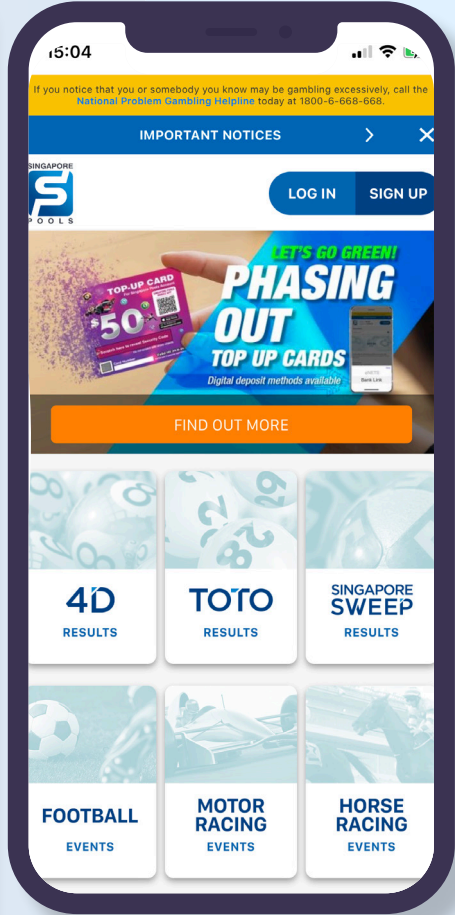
15:04

If you notice that you or somebody you know may be gambling excessively, call the National Problem Gambling Helpline today at 1800-6-668-668.

IMPORTANT NOTICES

SINGAPORE
S
POOLS

LOG IN
SIGN UP

TOP-UP CARD
$50

LET'S GO GREEN!
PHASING OUT
TOP UP CARDS
Digital deposit methods available

FIND OUT MORE

4D
RESULTS

TOTO
RESULTS

SINGAPORE SWEEP
RESULTS

FOOTBALL
EVENTS

MOTOR RACING
EVENTS

HORSE RACING
EVENTS